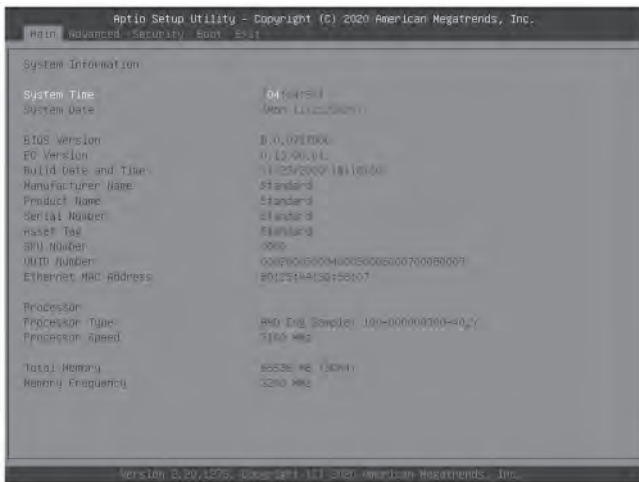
Aptio Setup Utility – Copyright (C) 2020 American Megatrends, Inc.
Main Advanced Security Boot Exit

System Information

System Time [04:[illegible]]
System Date [Mon 11/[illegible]/2020]

BIOS Version B.0.07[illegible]
EC Version 0.13.00.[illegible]
Build Date and Time 11/25/2020 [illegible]
Manufacturer Name Standard
Product Name Standard
Serial Number Standard
Asset Tag Standard
SKU Number 0000
UUID Number 00000000000400050006000700080009
Ethernet MAC Address 80:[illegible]:58:07

Processor
Processor Type AMD Eng Sample: 100-000000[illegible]
Processor Speed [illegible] MHz

Total Memory 65536 MB (DDR4)
Memory Frequency 3200 MHz

Version 2.20.1275. Copyright (C) 2020 American Megatrends, Inc.